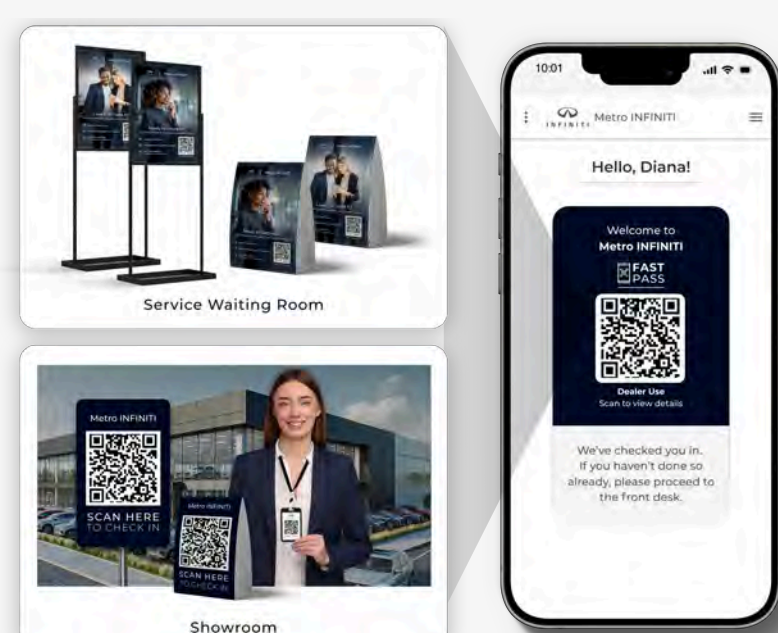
Service Waiting Room

Metro INFINITI

SCAN HERE TO CHECK IN

Metro INFINITI

SCAN HERE TO CHECK IN

Showroom

10:01

INFINITI Metro INFINITI

Hello, Diana!

Welcome to Metro INFINITI

FAST PASS

Dealer Use
Scan to view details

We've checked you in. If you haven't done so already, please proceed to the front desk.